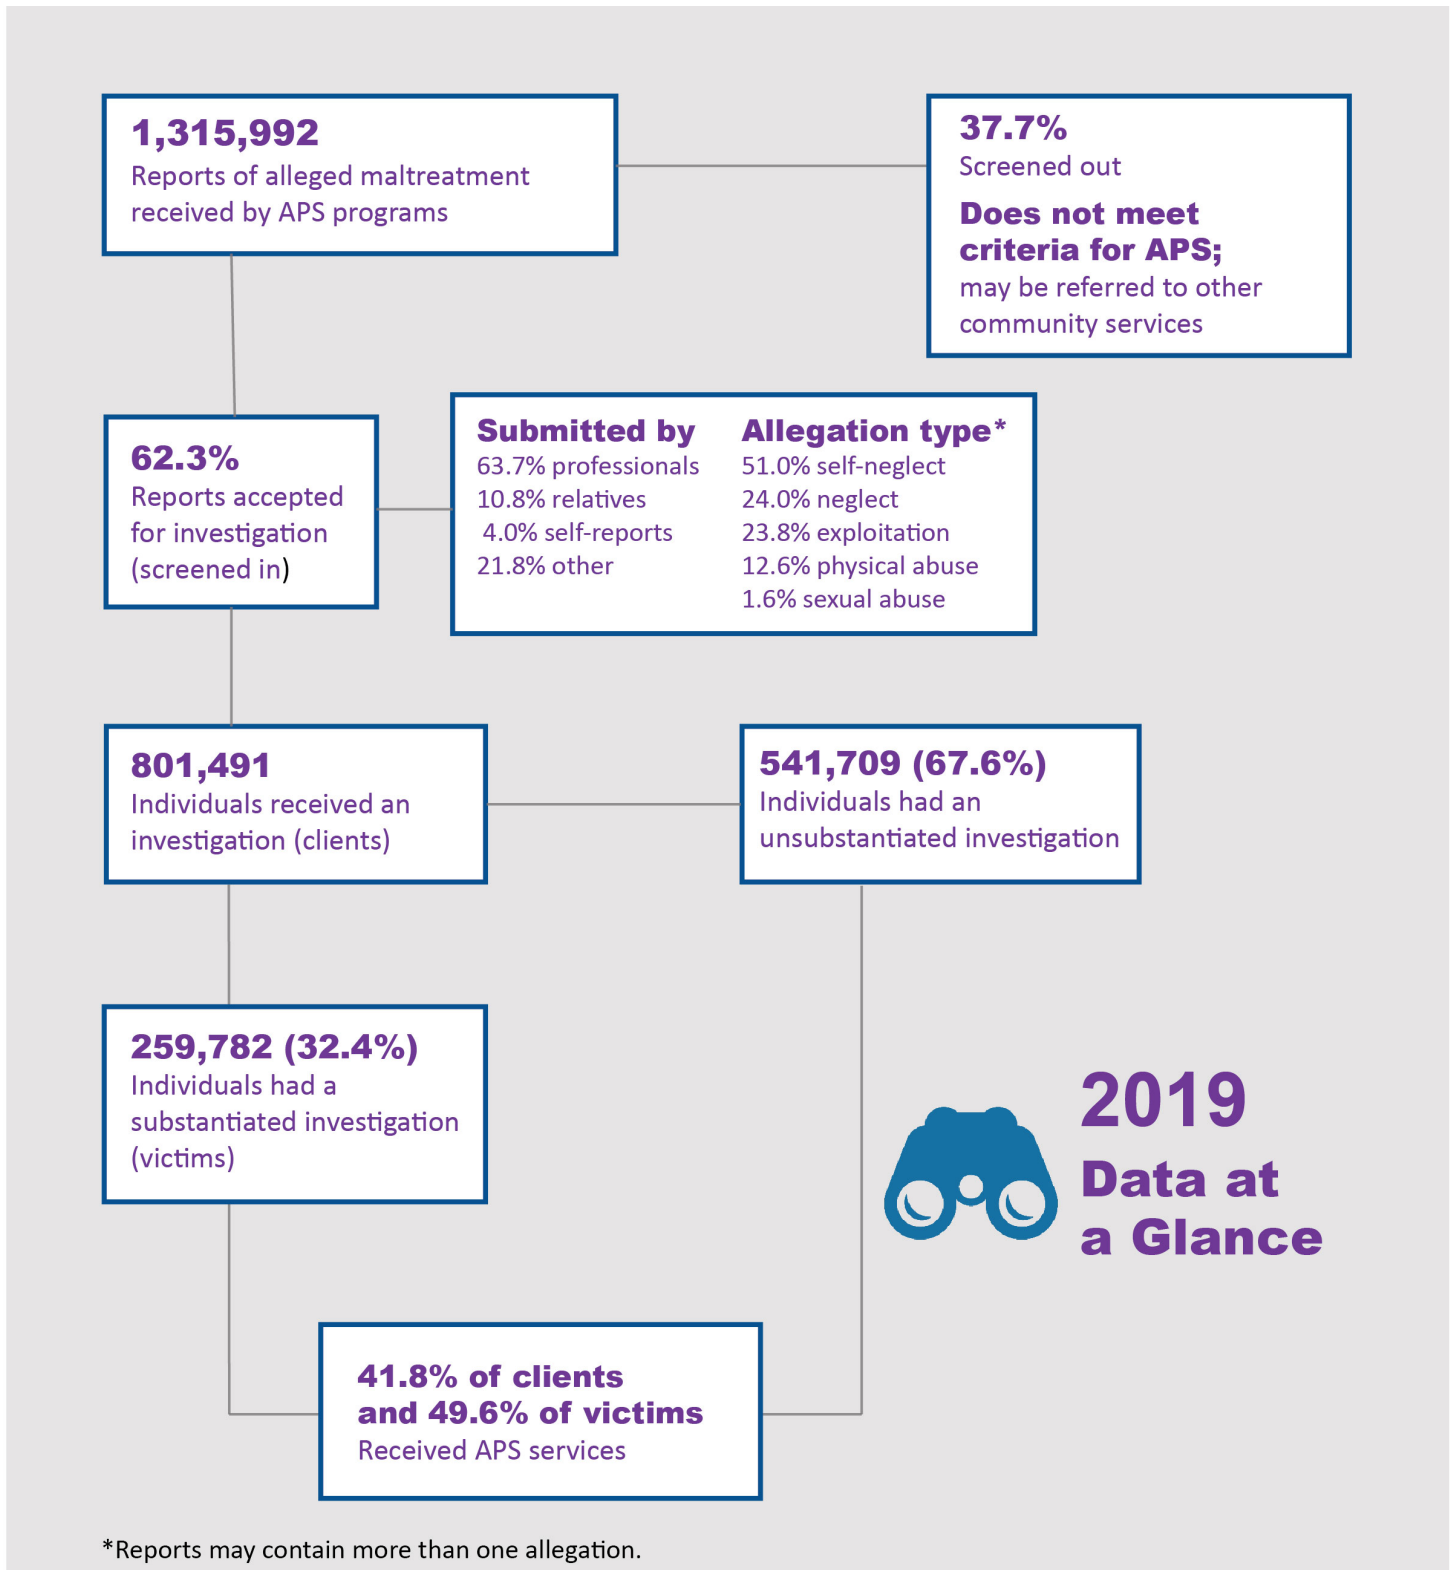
1,315,992
Reports of alleged maltreatment received by APS programs

37.7%
Screened out
Does not meet criteria for APS; may be referred to other community services

62.3%
Reports accepted for investigation (screened in)

Submitted by
63.7% professionals
10.8% relatives
4.0% self-reports
21.8% other

Allegation type*
51.0% self-neglect
24.0% neglect
23.8% exploitation
12.6% physical abuse
1.6% sexual abuse

801,491
Individuals received an investigation (clients)

541,709 (67.6%)
Individuals had an unsubstantiated investigation

259,782 (32.4%)
Individuals had a substantiated investigation (victims)

2019
Data at a Glance

41.8% of clients and 49.6% of victims
Received APS services

*Reports may contain more than one allegation.